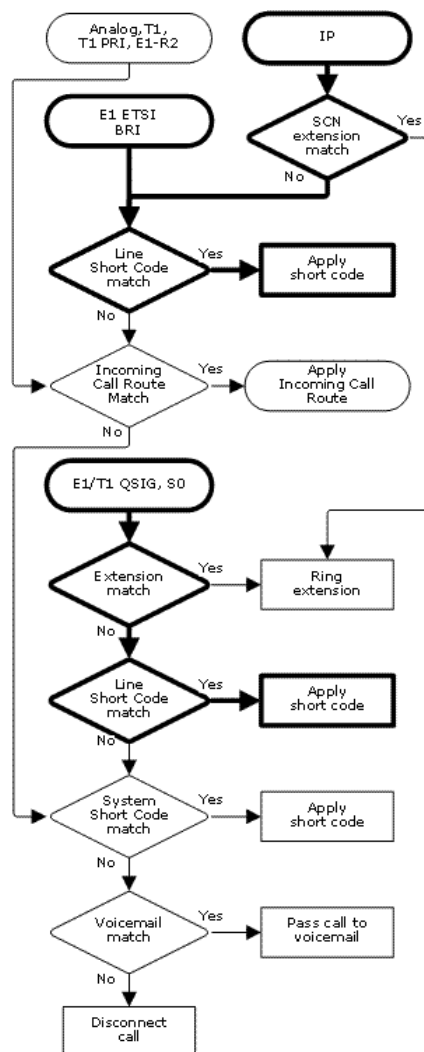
Analog, T1, T1 PRI, E1-R2

IP

E1 ETSI BRI

SCN extension match

Yes

No

Line Short Code match

Yes

Apply short code

No

Incoming Call Route Match

Yes

Apply Incoming Call Route

No

E1/T1 QSIG, S0

Extension match

Yes

Ring extension

No

Line Short Code match

Yes

Apply short code

No

System Short Code match

Yes

Apply short code

No

Voicemail match

Yes

Pass call to voicemail

No

Disconnect call